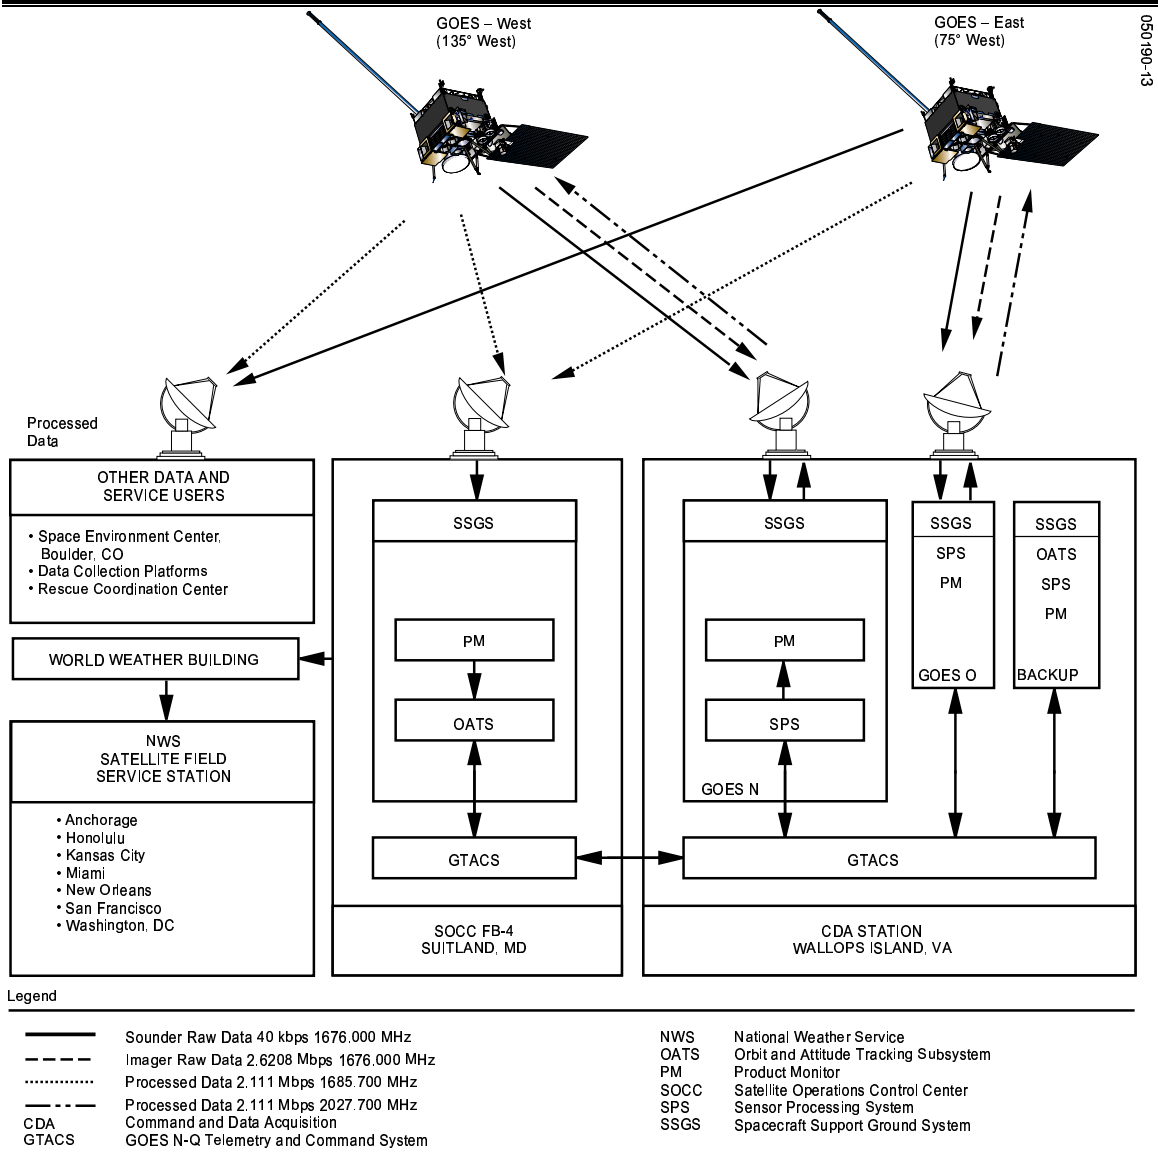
GOES – West
(135° West)

GOES – East
(75° West)

050190-13

Processed Data

OTHER DATA AND SERVICE USERS

• Space Environment Center, Boulder, CO
• Data Collection Platforms
• Rescue Coordination Center

WORLD WEATHER BUILDING

NWS
SATELLITE FIELD
SERVICE STATION

• Anchorage
• Honolulu
• Kansas City
• Miami
• New Orleans
• San Francisco
• Washington, DC

SSGS

PM

OATS

GTACS

SOCC FB-4
SUITLAND, MD

SSGS

PM

SPS

GOES N

SSGS
SPS
PM
GOES O

SSGS
OATS
SPS
PM
BACKUP

GTACS

CDA STATION
WALLOPS ISLAND, VA

Legend

Sounder Raw Data 40 kbps 1676.000 MHz
Imager Raw Data 2.6208 Mbps 1676.000 MHz
Processed Data 2.111 Mbps 1685.700 MHz
Processed Data 2.111 Mbps 2027.700 MHz
CDA Command and Data Acquisition
GTACS GOES N-Q Telemetry and Command System

NWS National Weather Service
OATS Orbit and Attitude Tracking Subsystem
PM Product Monitor
SOCC Satellite Operations Control Center
SPS Sensor Processing System
SSGS Spacecraft Support Ground System